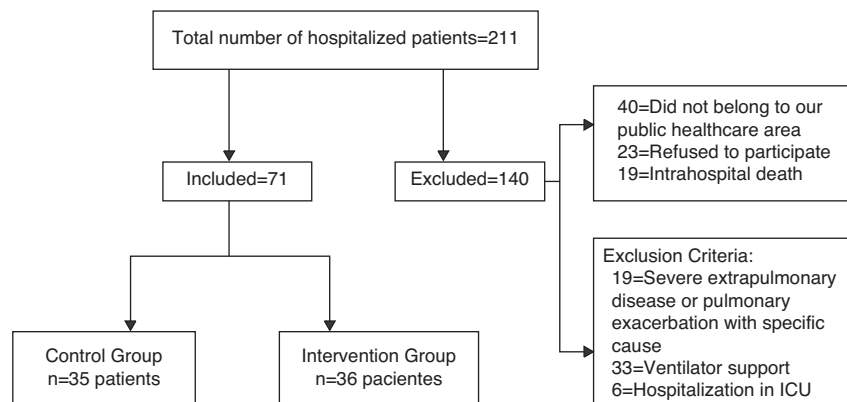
Total number of hospitalized patients=211

Included=71

Excluded=140

40=Did not belong to our public healthcare area
23=Refused to participate
19=Intrahospital death

Exclusion Criteria:
19=Severe extrapulmonary disease or pulmonary exacerbation with specific cause
33=Ventilator support
6=Hospitalization in ICU

Control Group
n=35 patients

Intervention Group
n=36 pacientes